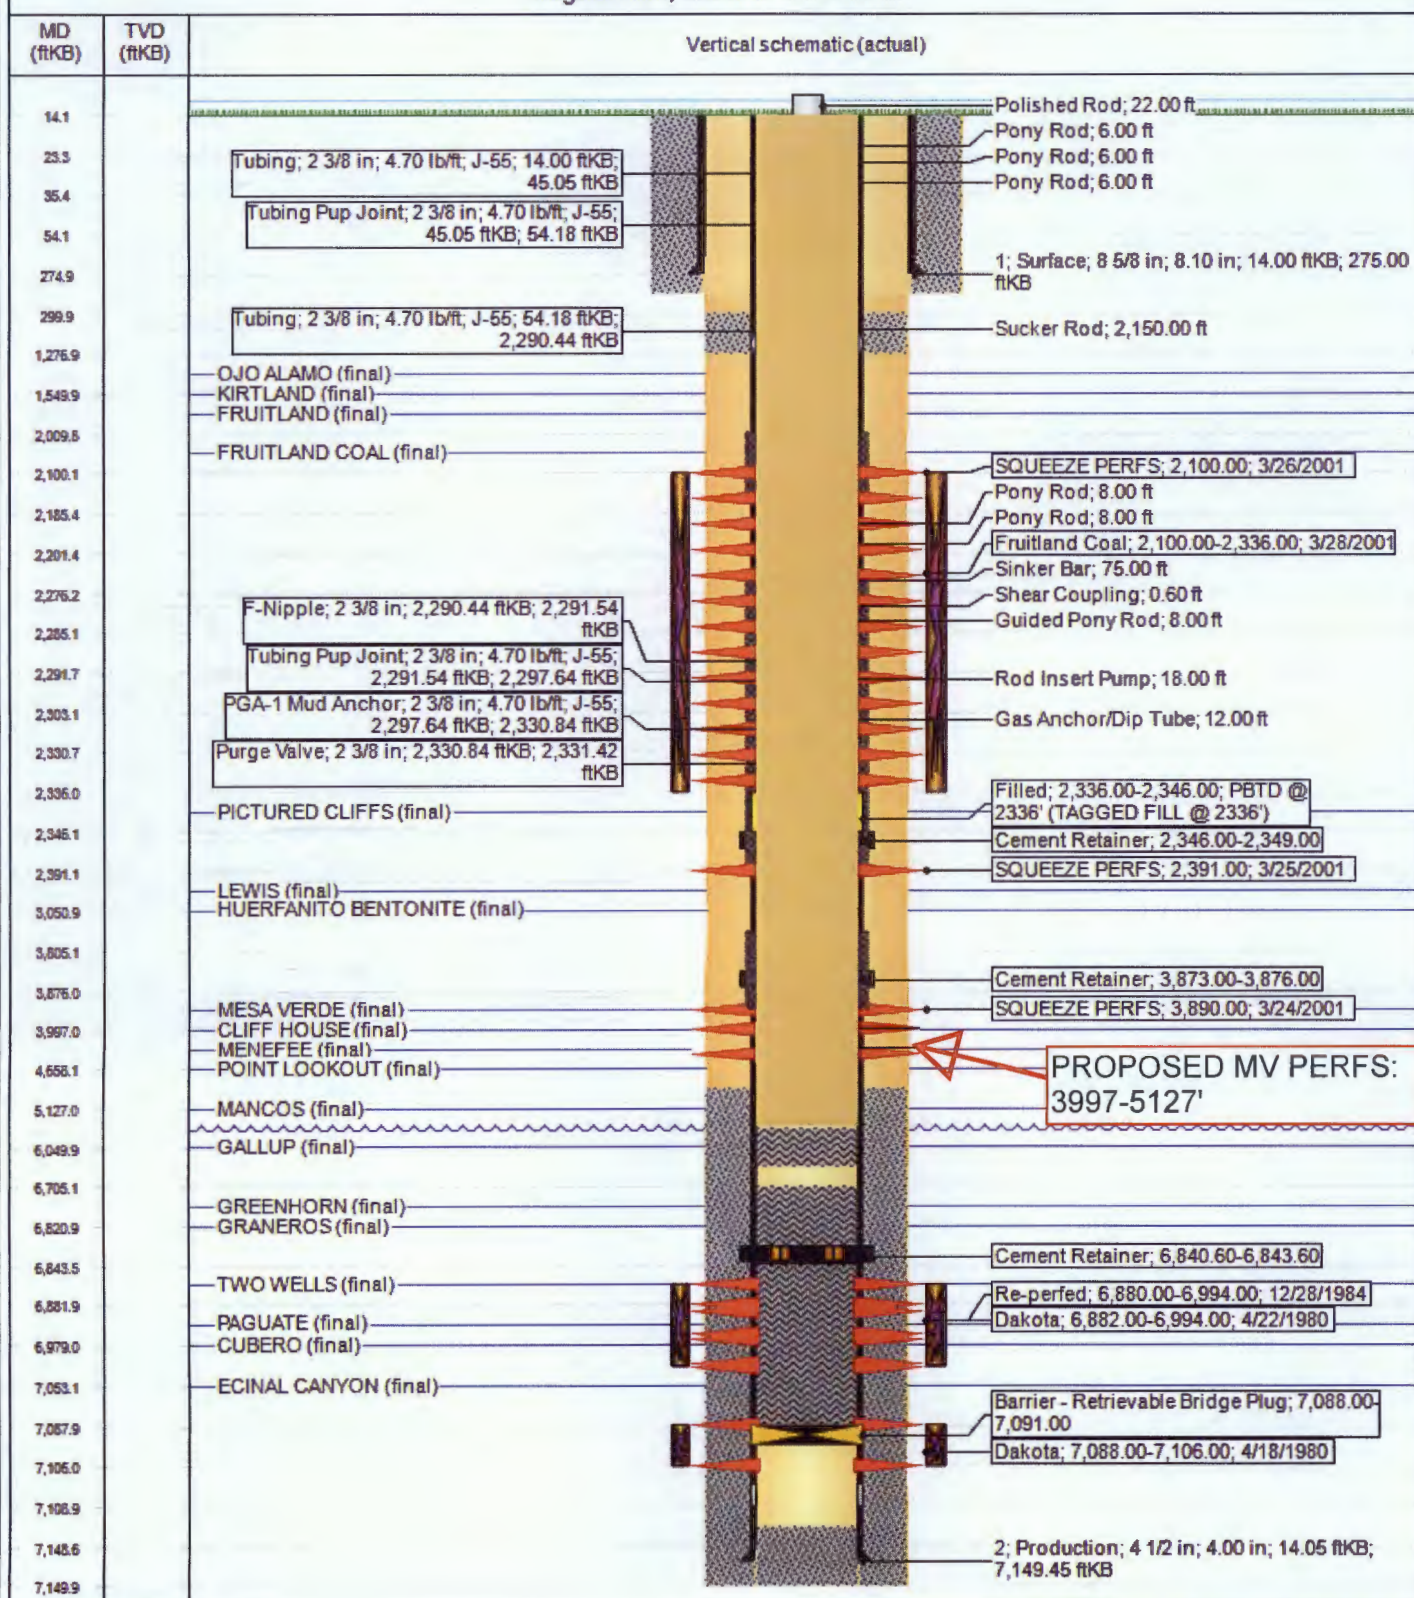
| MD (ftKB) | TVD (ftKB) | Vertical schematic (actual) |
|---|---|---|
| 14.1 | | |
| 23.3 | | |
| 35.4 | | |
| 54.1 | | |
| 274.9 | | |
| 299.9 | | |
| 1,276.9 | | |
| 1,549.9 | | |
| 2,009.8 | | |
| 2,100.1 | | |
| 2,185.4 | | |
| 2,201.4 | | |
| 2,276.2 | | |
| 2,285.1 | | |
| 2,291.7 | | |
| 2,303.1 | | |
| 2,330.7 | | |
| 2,336.0 | | |
| 2,346.1 | | |
| 2,391.1 | | |
| 3,050.9 | | |
| 3,805.1 | | |
| 3,876.0 | | |
| 3,997.0 | | |
| 4,656.1 | | |
| 5,127.0 | | |
| 6,049.9 | | |
| 6,705.1 | | |
| 6,820.9 | | |
| 6,843.5 | | |
| 6,881.9 | | |
| 6,979.0 | | |
| 7,053.1 | | |
| 7,087.9 | | |
| 7,106.0 | | |
| 7,108.9 | | |
| 7,148.6 | | |
| 7,149.9 | | |

Polished Rod; 22.00 ft
Pony Rod; 6.00 ft
Pony Rod; 6.00 ft
Pony Rod; 6.00 ft
Tubing; 2 3/8 in; 4.70 lb/ft; J-55; 14.00 ftKB; 45.05 ftKB
Tubing Pup Joint; 2 3/8 in; 4.70 lb/ft; J-55; 45.05 ftKB; 54.18 ftKB
1; Surface; 8 5/8 in; 8.10 in; 14.00 ftKB; 275.00 ftKB
Tubing; 2 3/8 in; 4.70 lb/ft; J-55; 54.18 ftKB; 2,290.44 ftKB
Sucker Rod; 2,150.00 ft
OJO ALAMO (final)
KIRTLAND (final)
FRUITLAND (final)
FRUITLAND COAL (final)
SQUEEZE PERFS; 2,100.00; 3/26/2001
Pony Rod; 8.00 ft
Pony Rod; 8.00 ft
Fruitland Coal; 2,100.00-2,336.00; 3/28/2001
Sinker Bar; 75.00 ft
Shear Coupling; 0.60 ft
Guided Pony Rod; 8.00 ft
F-Nipple; 2 3/8 in; 2,290.44 ftKB; 2,291.54 ftKB
Tubing Pup Joint; 2 3/8 in; 4.70 lb/ft; J-55; 2,291.54 ftKB; 2,297.64 ftKB
Rod Insert Pump; 18.00 ft
PGA-1 Mud Anchor; 2 3/8 in; 4.70 lb/ft; J-55; 2,297.64 ftKB; 2,330.84 ftKB
Gas Anchor/Dip Tube; 12.00 ft
Purge Valve; 2 3/8 in; 2,330.84 ftKB; 2,331.42 ftKB
PICTURED CLIFFS (final)
Filled; 2,336.00-2,346.00; PBTD @ 2336' (TAGGED FILL @ 2336')
Cement Retainer; 2,346.00-2,349.00
SQUEEZE PERFS; 2,391.00; 3/25/2001
LEWIS (final)
HUERFANITO BENTONITE (final)
Cement Retainer; 3,873.00-3,876.00
MESA VERDE (final)
SQUEEZE PERFS; 3,890.00; 3/24/2001
CLIFF HOUSE (final)
MENEFEE (final)
POINT LOOKOUT (final)
PROPOSED MV PERFS: 3997-5127'
MANCOS (final)
GALLUP (final)
GREENHORN (final)
GRANEROS (final)
Cement Retainer; 6,840.60-6,843.60
TWO WELLS (final)
Re-perfed; 6,880.00-6,994.00; 12/28/1984
Dakota; 6,882.00-6,994.00; 4/22/1980
PAGUATE (final)
CUBERO (final)
ECINAL CANYON (final)
Barrier - Retrievable Bridge Plug; 7,088.00-7,091.00
Dakota; 7,088.00-7,106.00; 4/18/1980
2; Production; 4 1/2 in; 4.00 in; 14.05 ftKB; 7,149.45 ftKB